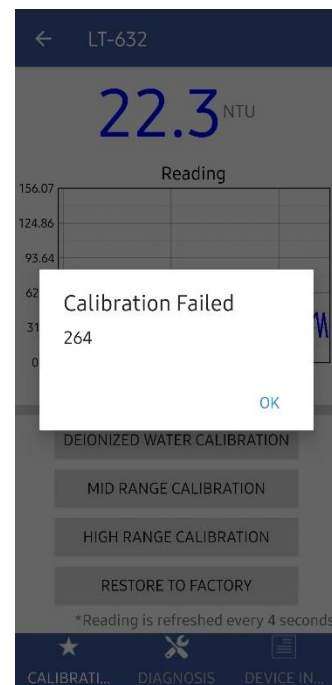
← LT-632

22.3NTU

Reading

156.07
124.86
93.64
62
31
0

Calibration Failed
264

OK

DEIONIZED WATER CALIBRATION

MID RANGE CALIBRATION

HIGH RANGE CALIBRATION

RESTORE TO FACTORY

*Reading is refreshed every 4 seconds

CALIBRATI... DIAGNOSIS DEVICE IN...